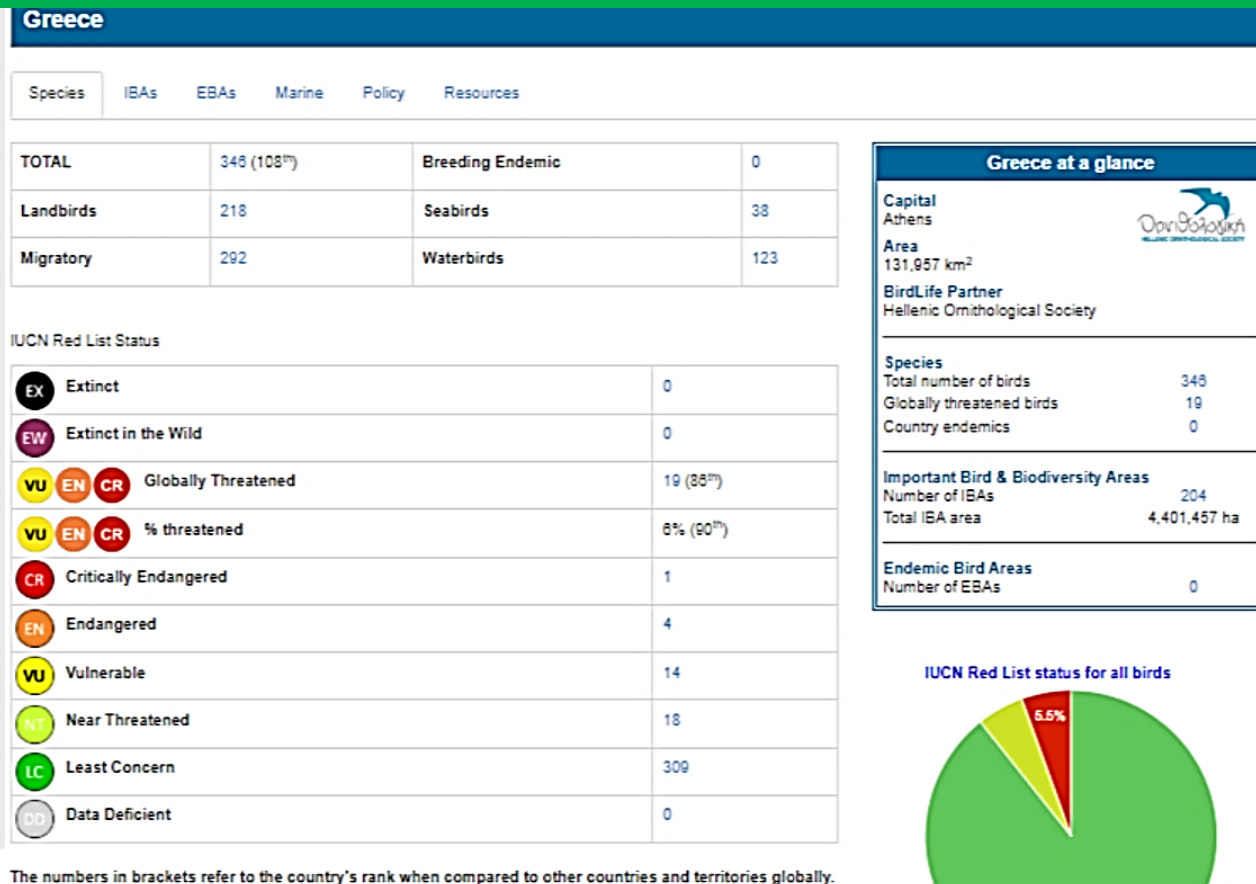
Greece

Species IBAs EBAs Marine Policy Resources

| TOTAL | 346 (108$^{th}$) | Breeding Endemic | 0 |
|---|---|---|---|
| Landbirds | 218 | Seabirds | 38 |
| Migratory | 292 | Waterbirds | 123 |

IUCN Red List Status

| | |
|---|---|
| EX Extinct | 0 |
| EW Extinct in the Wild | 0 |
| VU EN CR Globally Threatened | 19 (86$^{th}$) |
| VU EN CR % threatened | 6% (90$^{th}$) |
| CR Critically Endangered | 1 |
| EN Endangered | 4 |
| VU Vulnerable | 14 |
| NT Near Threatened | 18 |
| LC Least Concern | 309 |
| DD Data Deficient | 0 |

The numbers in brackets refer to the country's rank when compared to other countries and territories globally.

Greece at a glance

Capital
Athens
Area
131,957 km$^2$
BirdLife Partner
Hellenic Ornithological Society

Ορνιθολογική
HELLENIC ORNITHOLOGICAL SOCIETY

Species
Total number of birds 346
Globally threatened birds 19
Country endemics 0

Important Bird & Biodiversity Areas
Number of IBAs 204
Total IBA area 4,401,457 ha

Endemic Bird Areas
Number of EBAs 0

IUCN Red List status for all birds

5.5%